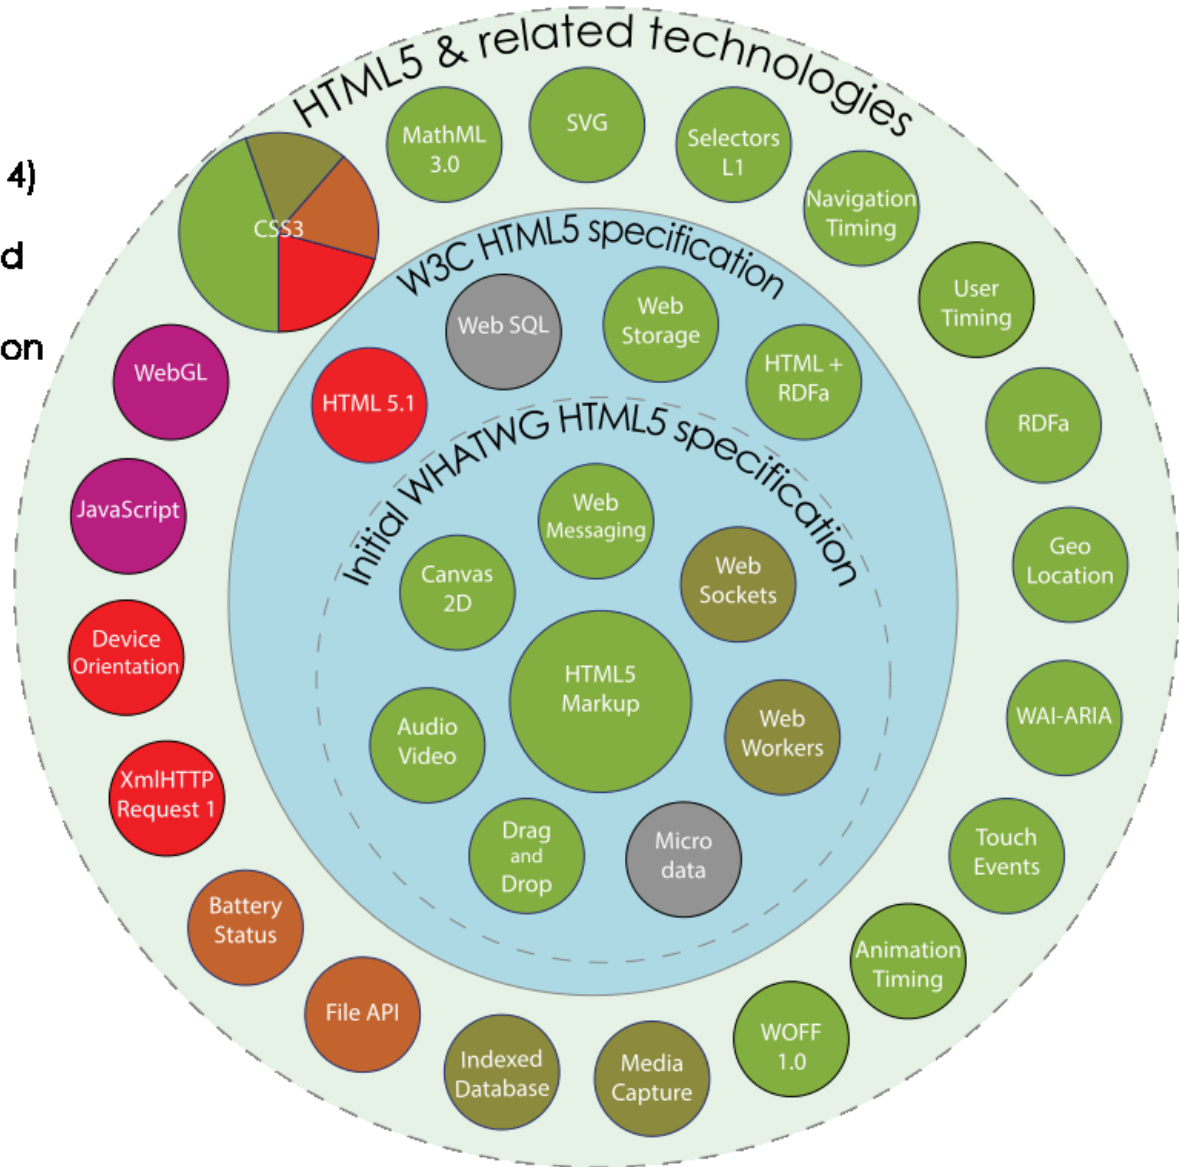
4)

d

on

HTML5 & related technologies

MathML 3.0

SVG

Selectors L1

Navigation Timing

User Timing

RDFa

Geo Location

WAI-ARIA

Touch Events

Animation Timing

WOFF 1.0

Media Capture

Indexed Database

File API

Battery Status

XmlHTTP Request 1

Device Orientation

JavaScript

WebGL

CSS3

W3C HTML5 specification

Web SQL

Web Storage

HTML + RDFa

HTML 5.1

Initial WHATWG HTML5 specification

Web Messaging

Canvas 2D

Web Sockets

HTML5 Markup

Audio Video

Web Workers

Drag and Drop

Micro data